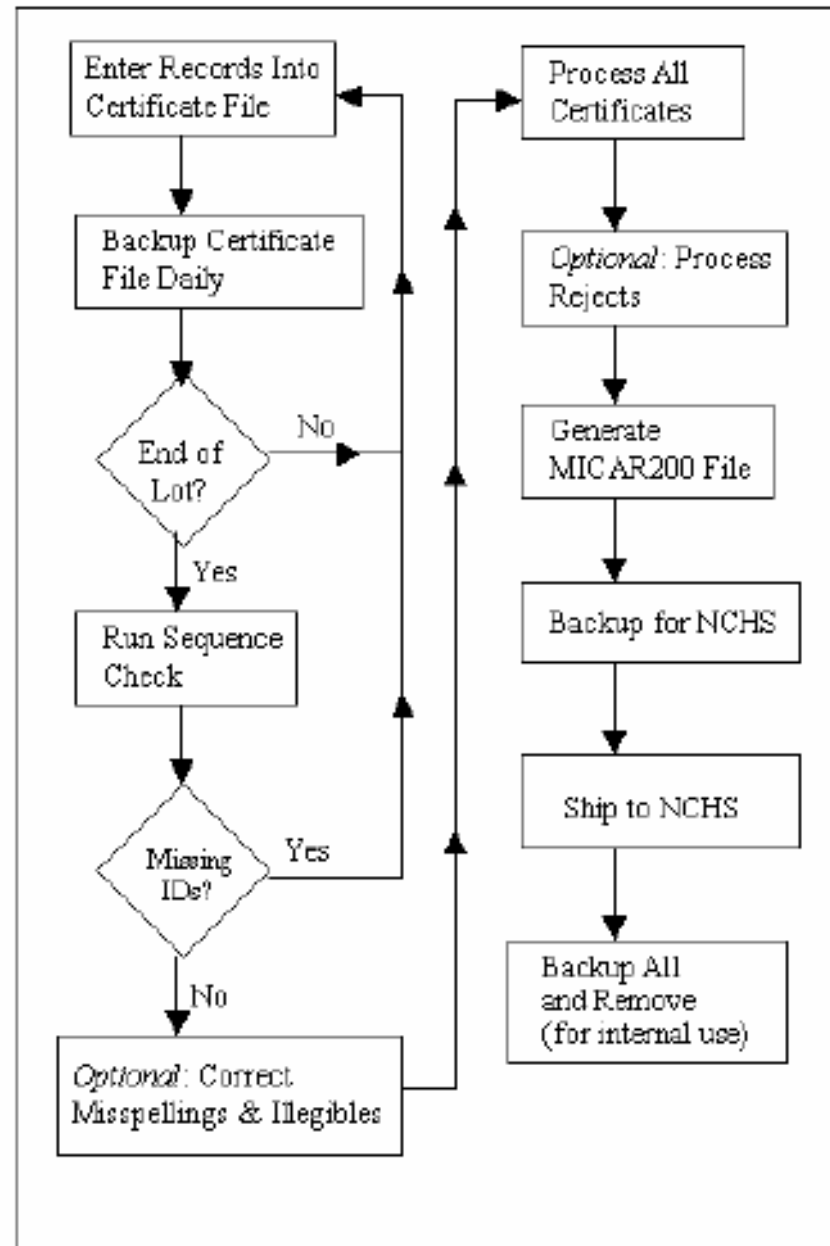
Enter Records Into Certificate File

Backup Certificate File Daily

End of Lot?

No

Yes

Run Sequence Check

Missing IDs?

Yes

No

*Optional*: Correct Misspellings & Illegibles

Process All Certificates

*Optional*: Process Rejects

Generate MICAR200 File

Backup for NCHS

Ship to NCHS

Backup All and Remove (for internal use)